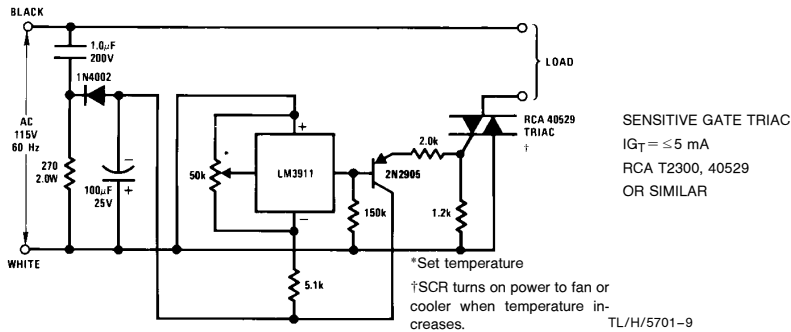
BLACK

$1.0\mu F$
200V

1N4002

AC
115V
60 Hz

270
2.0W

$100\mu F$
25V

WHITE

LOAD

+

50k

*

LM3911

−

2N2905

150k

5.1k

2.0k

RCA 40529
TRIAC
†

1.2k

SENSITIVE GATE TRIAC
$I_{GT} = \leq 5$ mA
RCA T2300, 40529
OR SIMILAR

*Set temperature

†SCR turns on power to fan or cooler when temperature increases.

TL/H/5701–9